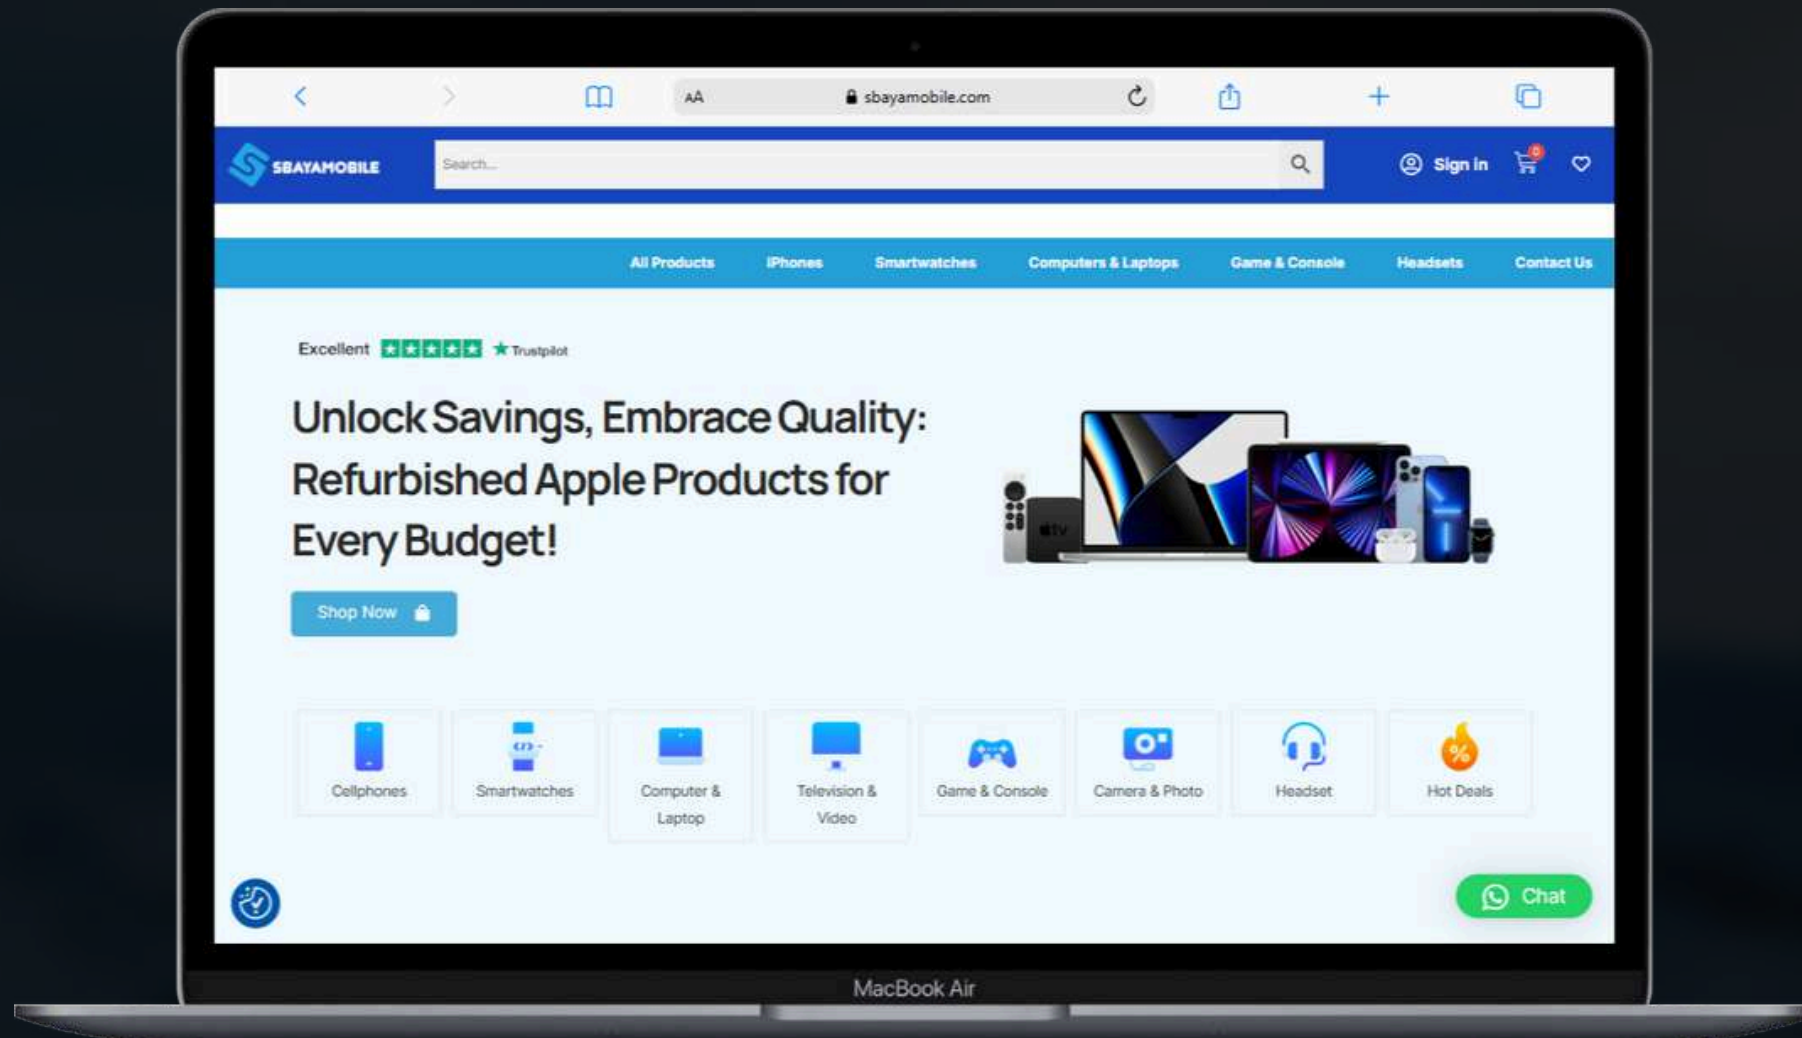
AA sbayamobile.com

SBAYAMOBILE
Search...
Sign in
0

All Products
iPhones
Smartwatches
Computers & Laptops
Game & Console
Headsets
Contact Us

Excellent Trustpilot

Unlock Savings, Embrace Quality: Refurbished Apple Products for Every Budget!

Shop Now

Cellphones
Smartwatches
Computer & Laptop
Television & Video
Game & Console
Camera & Photo
Headset
Hot Deals

Chat

MacBook Air